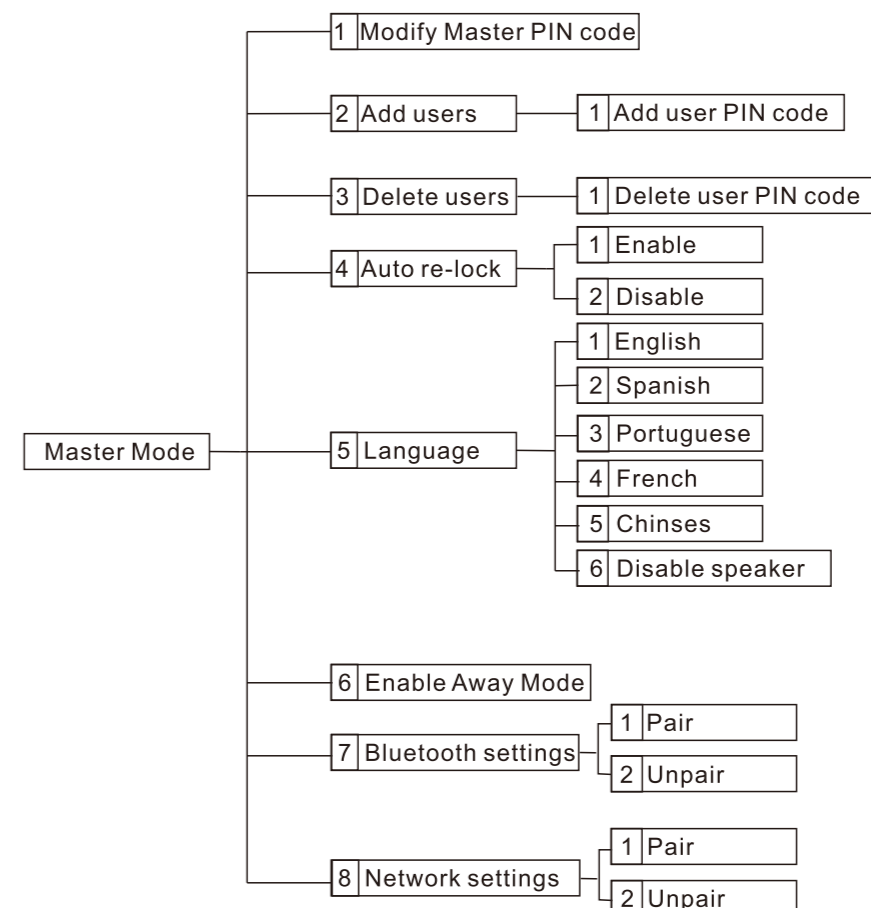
Master Mode

1 Modify Master PIN code

2 Add users

1 Add user PIN code

3 Delete users

1 Delete user PIN code

4 Auto re-lock

1 Enable

2 Disable

5 Language

1 English

2 Spanish

3 Portuguese

4 French

5 Chinses

6 Disable speaker

6 Enable Away Mode

7 Bluetooth settings

1 Pair

2 Unpair

8 Network settings

1 Pair

2 Unpair